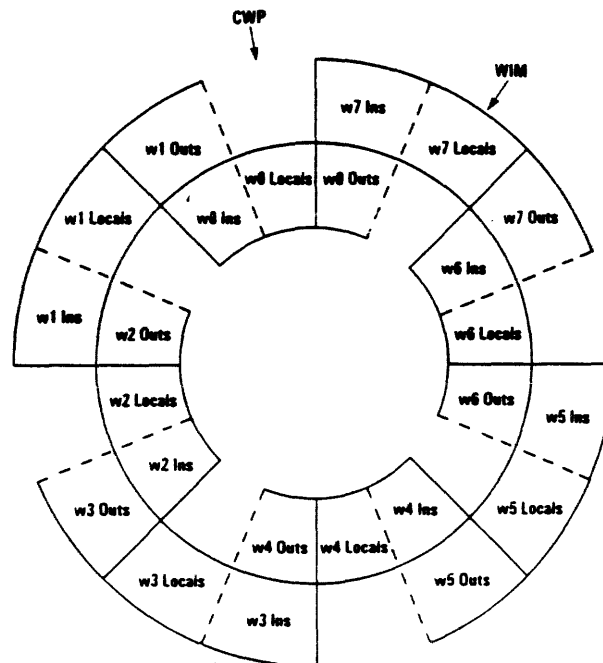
CWP

WIM

w7 Ins

w1 Outs

w7 Locals

w8 Locals

w8 Outs

w1 Locals

w8 Ins

w7 Outs

w6 Ins

w1 Ins

w2 Outs

w6 Locals

w2 Locals

w6 Outs

w5 Ins

w2 Ins

w3 Outs

w4 Ins

w5 Locals

w4 Outs

w4 Locals

w3 Locals

w5 Outs

w3 Ins